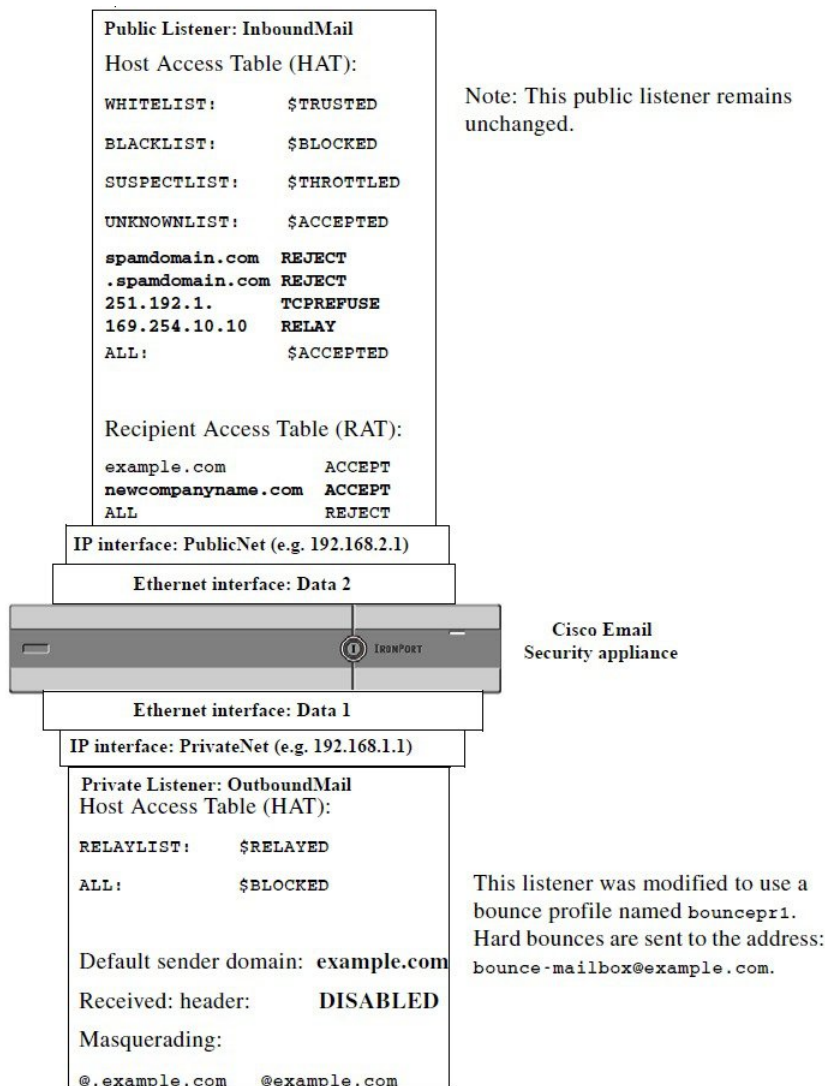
Public Listener: InboundMail

Host Access Table (HAT):

| | |
|---|---|
| WHITELIST: | $TRUSTED |
| BLACKLIST: | $BLOCKED |
| SUSPECTLIST: | $THROTTLED |
| UNKNOWNLIST: | $ACCEPTED |
| spamdomain.com | REJECT |
| .spamdomain.com | REJECT |
| 251.192.1. | TCPREFUSE |
| 169.254.10.10 | RELAY |
| ALL: | $ACCEPTED |

Note: This public listener remains unchanged.

Recipient Access Table (RAT):

| | |
|---|---|
| example.com | ACCEPT |
| newcompanyname.com | ACCEPT |
| ALL | REJECT |

IP interface: PublicNet (e.g. 192.168.2.1)

Ethernet interface: Data 2

IRONPORT

Cisco Email Security appliance

Ethernet interface: Data 1

IP interface: PrivateNet (e.g. 192.168.1.1)

Private Listener: OutboundMail

Host Access Table (HAT):

| | |
|---|---|
| RELAYLIST: | $RELAYED |
| ALL: | $BLOCKED |

This listener was modified to use a bounce profile named bouncepr1. Hard bounces are sent to the address: bounce-mailbox@example.com.

Default sender domain: example.com

Received: header: DISABLED

Masquerading:

@.example.com @example.com